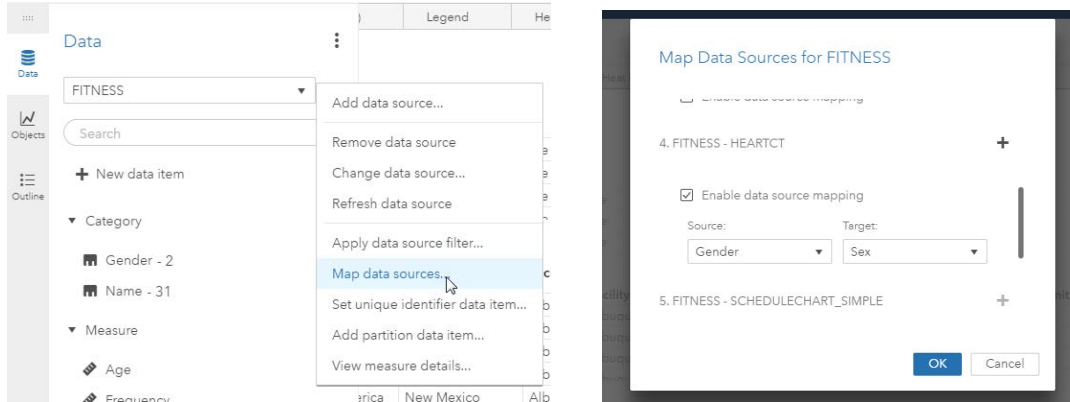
Data

Objects

Outline

Data

FITNESS

Search

+ New data item

Category

Gender - 2

Name - 31

Measure

Age

Frequency

Legend

He

Add data source...

Remove data source

Change data source...

Refresh data source

Apply data source filter...

Map data sources...

Set unique identifier data item...

Add partition data item...

View measure details...

New Mexico

Map Data Sources for FITNESS

Enable data source mapping

4. FITNESS - HEARTCT

+

Enable data source mapping

Source:

Gender

Target:

Sex

5. FITNESS - SCHEDULECHART_SIMPLE

+

OK

Cancel